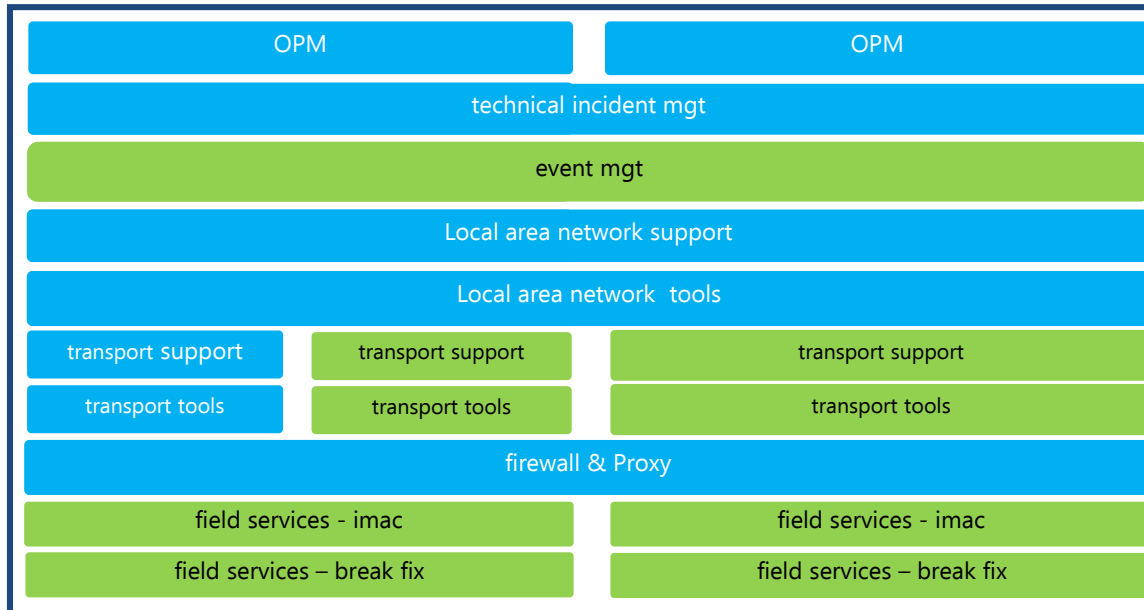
OPM

OPM

technical incident mgt

event mgt

Local area network support

Local area network tools

transport support

transport support

transport support

transport tools

transport tools

transport tools

firewall & Proxy

field services - imac

field services - imac

field services – break fix

field services – break fix